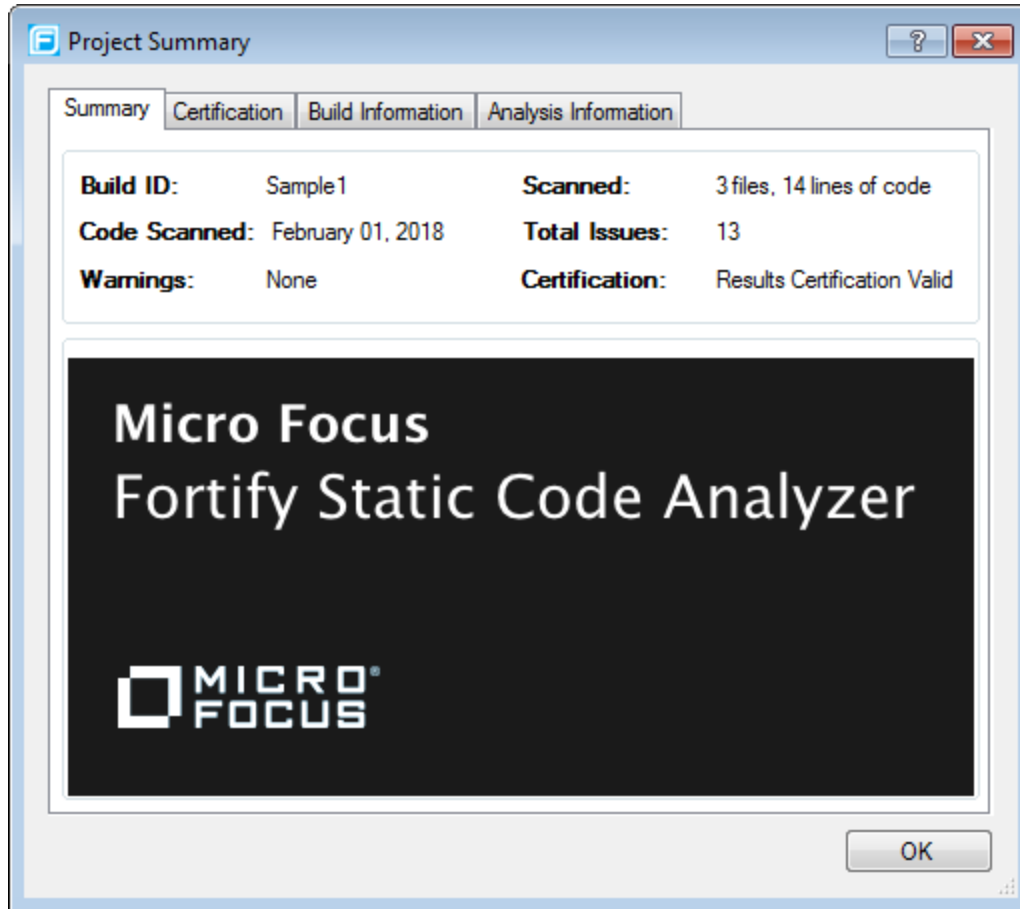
Project Summary

?

Summary | Certification | Build Information | Analysis Information

| | | | |
|---|---|---|---|
| **Build ID:** | Sample1 | **Scanned:** | 3 files, 14 lines of code |
| **Code Scanned:** | February 01, 2018 | **Total Issues:** | 13 |
| **Warnings:** | None | **Certification:** | Results Certification Valid |

Micro Focus
Fortify Static Code Analyzer

MICRO FOCUS

OK